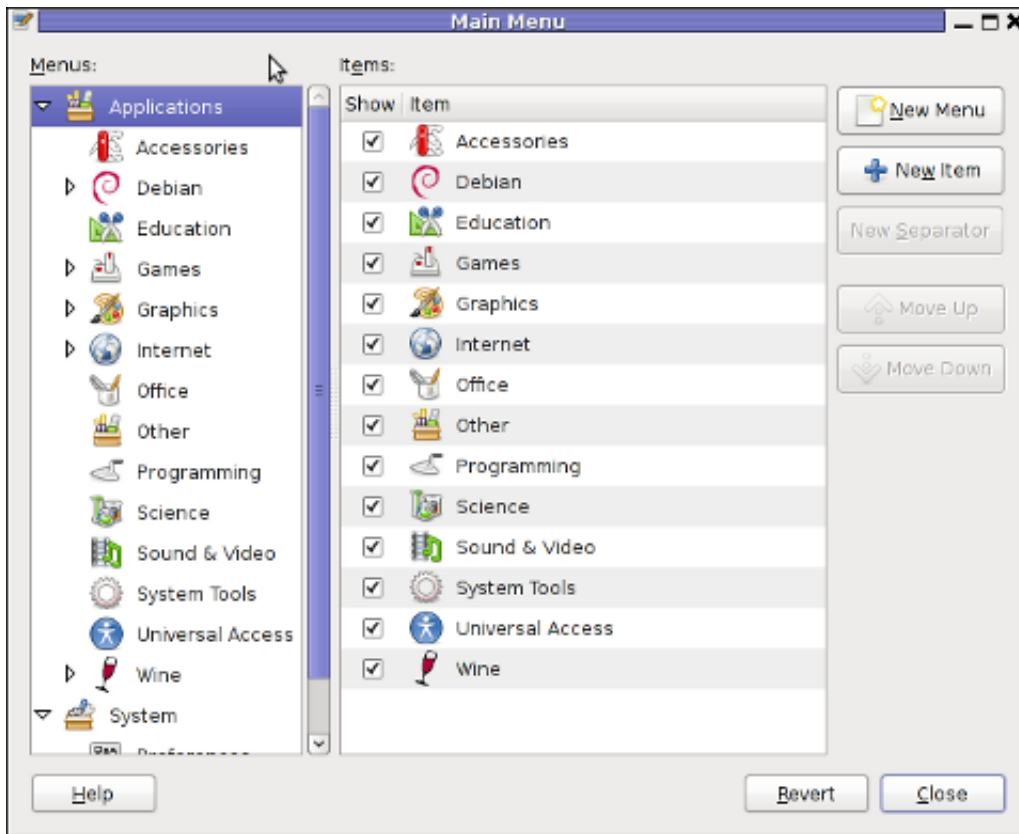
Main Menu

Menus:

Applications
Accessories
Debian
Education
Games
Graphics
Internet
Office
Other
Programming
Science
Sound & Video
System Tools
Universal Access
Wine
System
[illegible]

Items:

| Show | Item |
|---|---|
| ☑ | Accessories |
| ☑ | Debian |
| ☑ | Education |
| ☑ | Games |
| ☑ | Graphics |
| ☑ | Internet |
| ☑ | Office |
| ☑ | Other |
| ☑ | Programming |
| ☑ | Science |
| ☑ | Sound & Video |
| ☑ | System Tools |
| ☑ | Universal Access |
| ☑ | Wine |

New Menu
New Item
New Separator
Move Up
Move Down

Help
Revert
Close